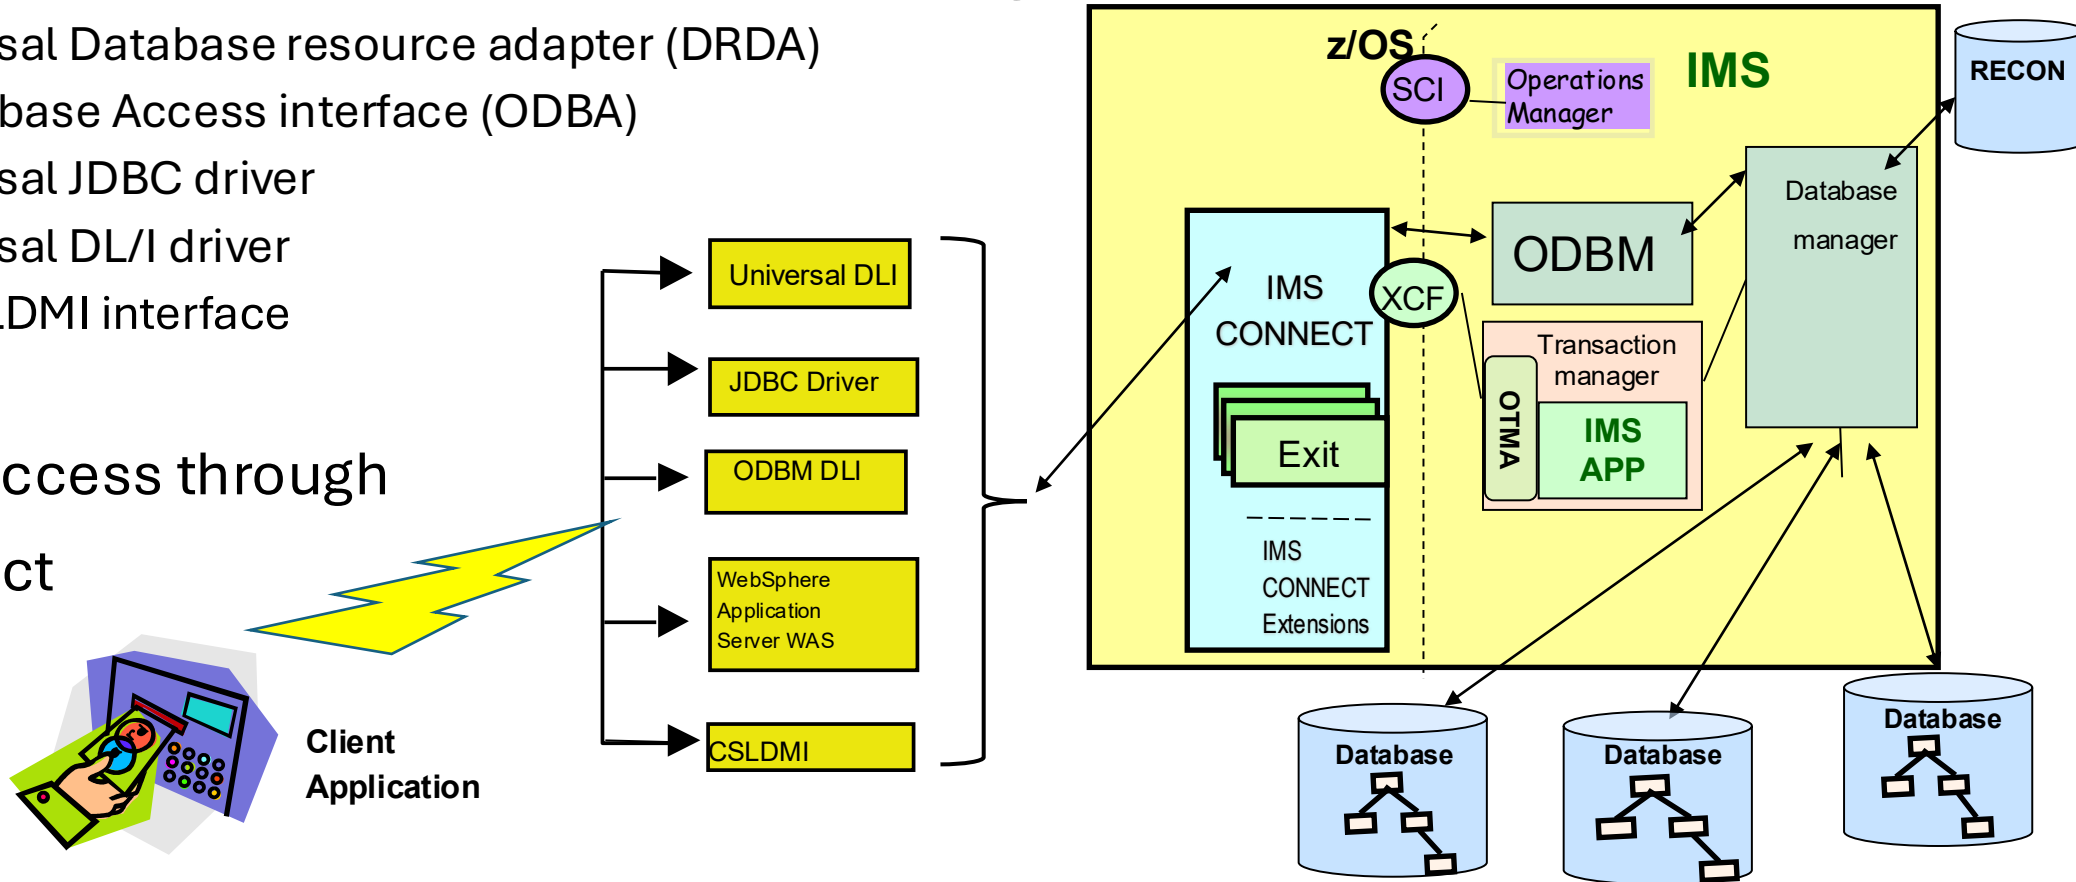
sal Database resource adapter (DRDA)
base Access interface (ODBA)
sal JDBC driver
sal DL/I driver
DMI interface

ccess through
ct

Universal DLI
JDBC Driver
ODBM DLI
WebSphere Application Server WAS
CSLDMI

Client Application

z/OS
SCI
Operations Manager
IMS
RECON
Database manager
IMS CONNECT
XCF
ODBM
Transaction manager
OTMA
IMS APP
Exit
IMS CONNECT Extensions
Database
Database
Database